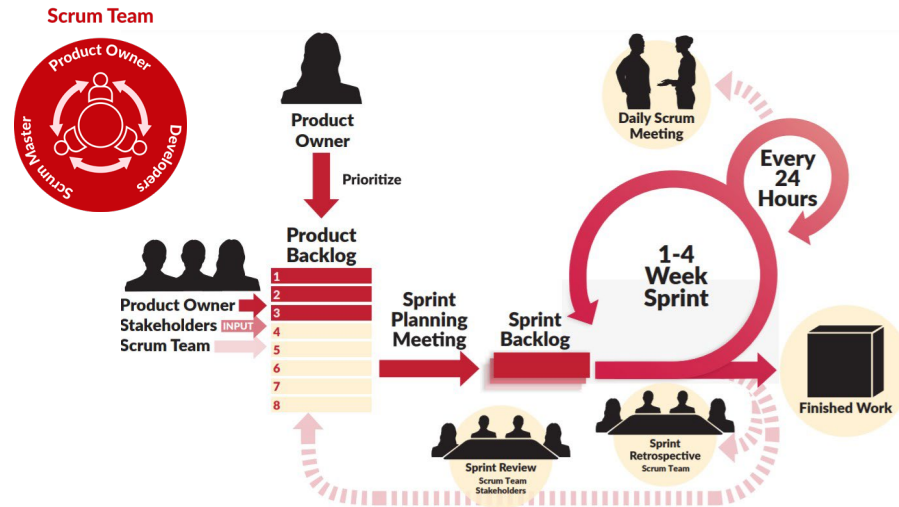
Scrum Team

Product Owner

Developers

Scrum Master

Product Owner

Prioritize

Product Backlog

1
2
3
4
5
6
7
8

Product Owner
Stakeholders INPUT
Scrum Team

Sprint Planning Meeting

Sprint Backlog

Daily Scrum Meeting

Every 24 Hours

1-4 Week Sprint

Finished Work

Sprint Review
Scrum Team
Stakeholders

Sprint Retrospective
Scrum Team